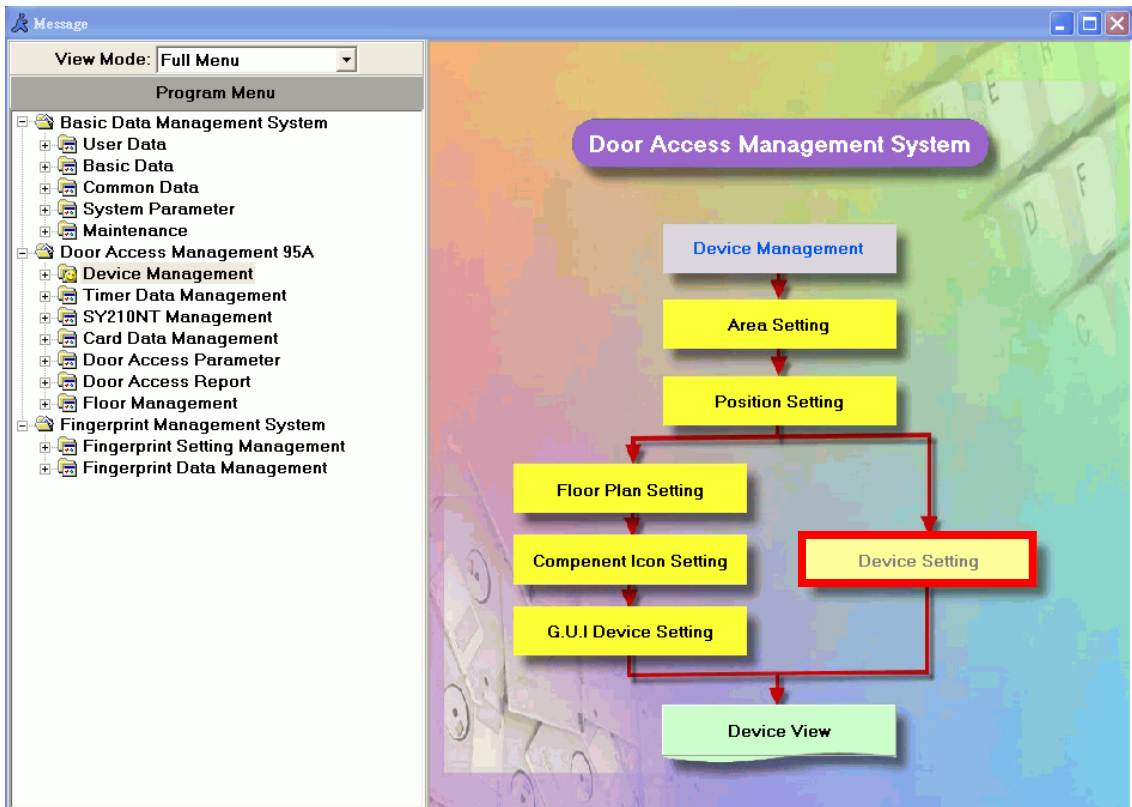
Message

View Mode: Full Menu

Program Menu

Basic Data Management System
User Data
Basic Data
Common Data
System Parameter
Maintenance
Door Access Management 95A
Device Management
Timer Data Management
SY210NT Management
Card Data Management
Door Access Parameter
Door Access Report
Floor Management
Fingerprint Management System
Fingerprint Setting Management
Fingerprint Data Management

Door Access Management System

Device Management

Area Setting

Position Setting

Floor Plan Setting

Compenent Icon Setting

G.U.I Device Setting

Device Setting

Device View